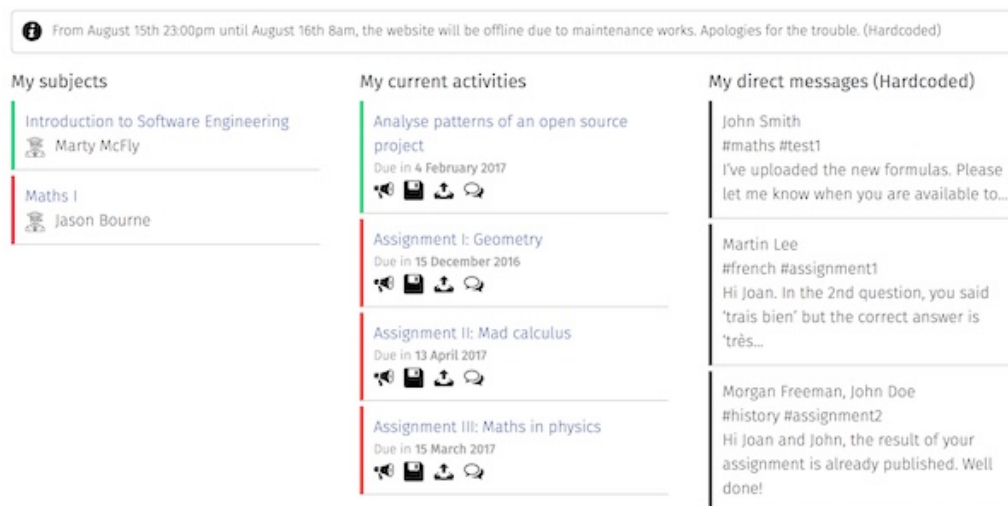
From August 15th 23:00pm until August 16th 8am, the website will be offline due to maintenance works. Apologies for the trouble. (Hardcoded)

My subjects

Introduction to Software Engineering
Marty McFly

Maths I
Jason Bourne

My current activities

Analyse patterns of an open source project
Due in 4 February 2017

Assignment I: Geometry
Due in 15 December 2016

Assignment II: Mad calculus
Due in 13 April 2017

Assignment III: Maths in physics
Due in 15 March 2017

My direct messages (Hardcoded)

John Smith
#maths #test1
I've uploaded the new formulas. Please let me know when you are available to...

Martin Lee
#french #assignment1
Hi Joan. In the 2nd question, you said 'trais bien' but the correct answer is 'très...

Morgan Freeman, John Doe
#history #assignment2
Hi Joan and John, the result of your assignment is already published. Well done!